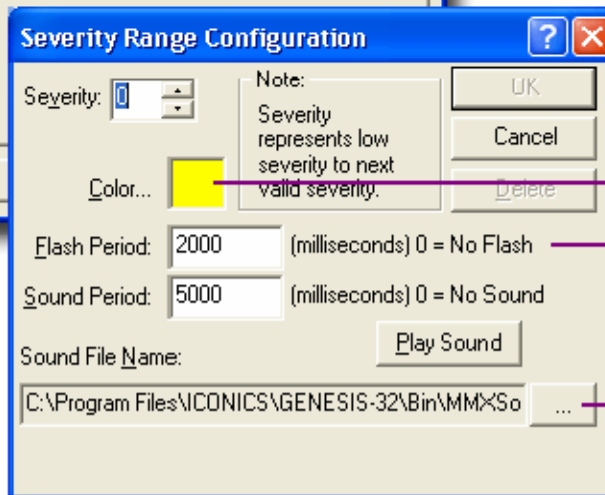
Severity Range Configuration

Severity: 0

Note:
Severity represents low severity to next valid severity.

OK

Cancel

Delete

Color...

Flash Period: 2000 (milliseconds) 0 = No Flash

Sound Period: 5000 (milliseconds) 0 = No Sound

Play Sound

Sound File Name:

C:\Program Files\ICONICS\GENESIS-32\Bin\MMXSo

...